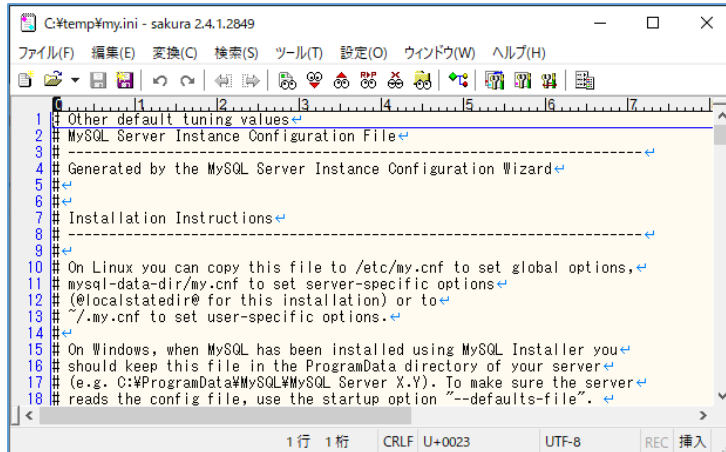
C:¥temp¥my.ini - sakura 2.4.1.2849

ファイル(F) 編集(E) 変換(C) 検索(S) ツール(T) 設定(O) ウィンドウ(W) ヘルプ(H)

0 1 2 3 4 5 6 7

1 # Other default tuning values
2 # MySQL Server Instance Configuration File
3 # ----------------------------------------------------------------------
4 # Generated by the MySQL Server Instance Configuration Wizard
5 #
6 #
7 # Installation Instructions
8 # ----------------------------------------------------------------------
9 #
10 # On Linux you can copy this file to /etc/my.cnf to set global options,
11 # mysql-data-dir/my.cnf to set server-specific options
12 # (@localstatedir@ for this installation) or to
13 # ~/.my.cnf to set user-specific options.
14 #
15 # On Windows, when MySQL has been installed using MySQL Installer you
16 # should keep this file in the ProgramData directory of your server
17 # (e.g. C:¥ProgramData¥MySQL¥MySQL Server X.Y). To make sure the server
18 # reads the config file, use the startup option "--defaults-file".

1 行 1 桁 CRLF U+0023 UTF-8 REC 挿入